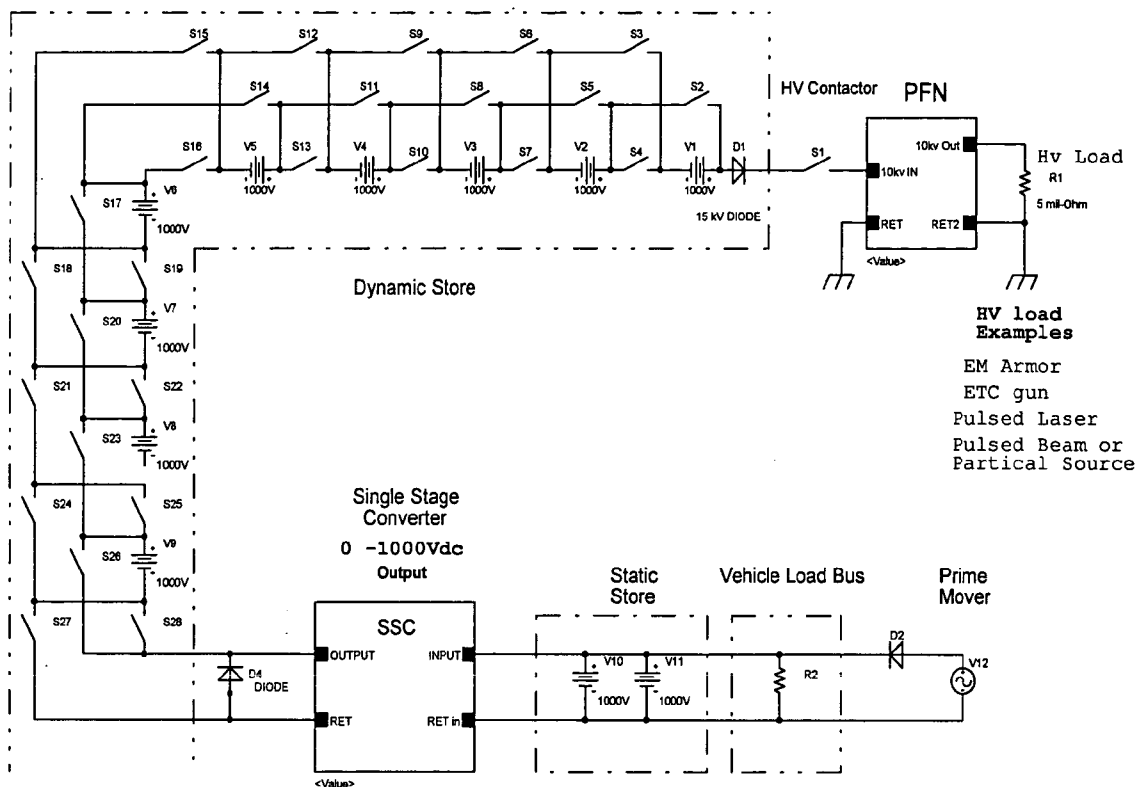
S15 S12 S9 S6 S3

S14 S11 S8 S5 S2

HV Contactor

PFN

S16 V5 S13 V4 S10 V3 S7 V2 S4 V1 D1 S1

1000V 1000V 1000V 1000V 1000V

10kv IN

10kv Out

Hv Load

R1

5 mil-Ohm

RET RET2

<Value>

15 kV DIODE

S17 V6 1000V

S18 S19

Dynamic Store

S20 V7 1000V

HV load Examples

EM Armor

ETC gun

Pulsed Laser

Pulsed Beam or Partical Source

S21 S22

S23 V8 1000V

S24 S25

S26 V9 1000V

S27 S28

Single Stage Converter

0 -1000Vdc

Output

SSC

OUTPUT

RET

INPUT

RET in

<Value>

D4 DIODE

Static Store

V10 V11 1000V 1000V

Vehicle Load Bus

R2

Prime Mover

D2

V12